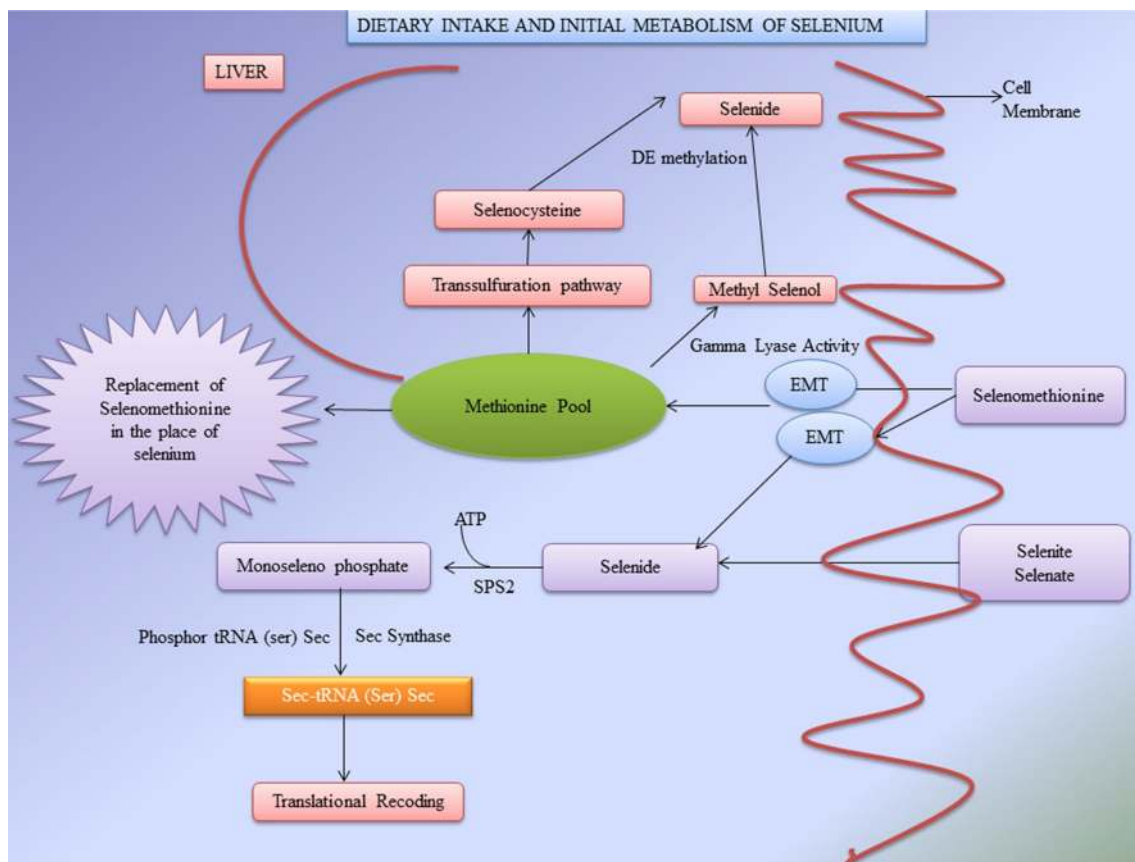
DIETARY INTAKE AND INITIAL METABOLISM OF SELENIUM

LIVER

Selenide

Cell Membrane

DE methylation

Selenocysteine

Transsulfuration pathway

Methyl Selenol

Gamma Lyase Activity

Replacement of Selenomethionine in the place of selenium

Methionine Pool

EMT

EMT

Selenomethionine

ATP

Monoseleno phosphate

SPS2

Selenide

Selenite Selenate

Phosphor tRNA (ser) Sec

Sec Synthase

Sec-tRNA (Ser) Sec

Translational Recoding